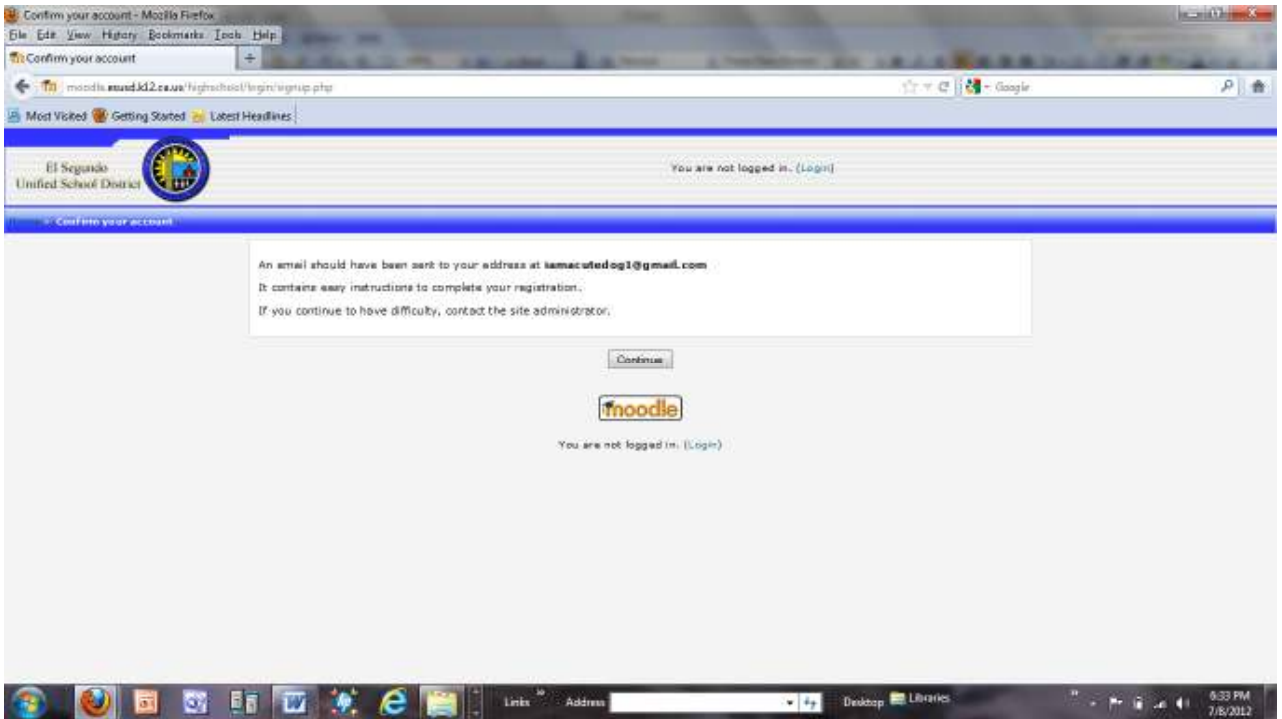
Confirm your account - Mozilla Firefox

File Edit View History Bookmarks Tools Help

Confirm your account

moodle.esusd.k12.ca.us/highschool/login/signup.php

Google

Most Visited Getting Started Latest Headlines

El Segundo Unified School District

You are not logged in. (Login)

Home » Confirm your account

An email should have been sent to your address at iamacutedog1@gmail.com

It contains easy instructions to complete your registration.

If you continue to have difficulty, contact the site administrator.

Continue

moodle

You are not logged in. (Login)

Links Address Desktop Libraries

6:33 PM 7/8/2012